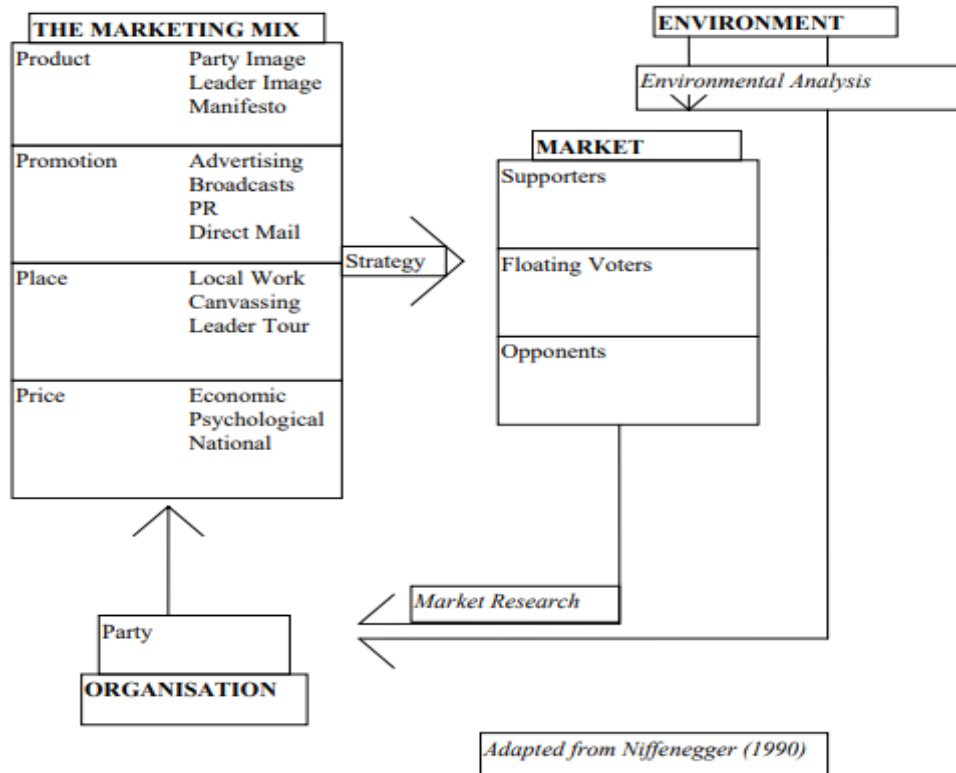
THE MARKETING MIX

| | |
|---|---|
| Product | Party Image<br>Leader Image<br>Manifesto |
| Promotion | Advertising<br>Broadcasts<br>PR<br>Direct Mail |
| Place | Local Work<br>Canvassing<br>Leader Tour |
| Price | Economic<br>Psychological<br>National |

ENVIRONMENT

Environmental Analysis

Strategy

MARKET

Supporters

Floating Voters

Opponents

Market Research

Party

ORGANISATION

Adapted from Niffenegger (1990)